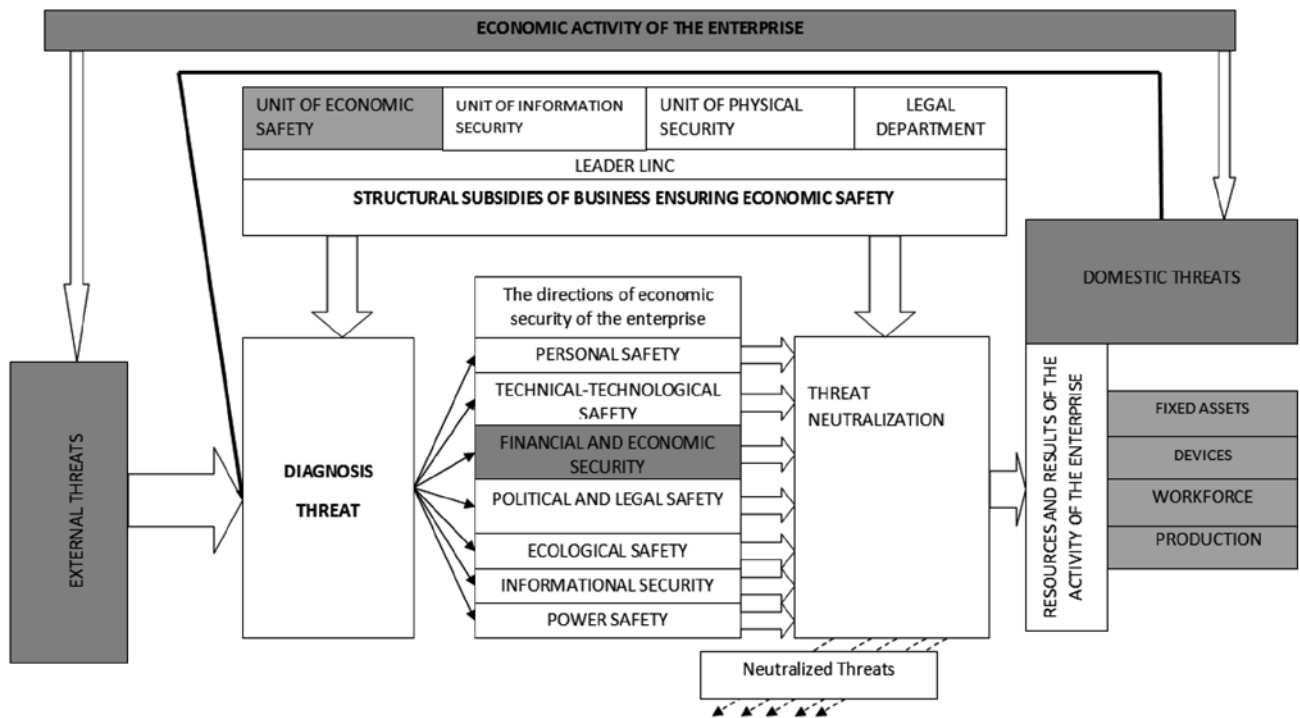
ECONOMIC ACTIVITY OF THE ENTERPRISE

UNIT OF ECONOMIC SAFETY

UNIT OF INFORMATION SECURITY

UNIT OF PHYSICAL SECURITY

LEGAL DEPARTMENT

LEADER LINC

STRUCTURAL SUBSIDIES OF BUSINESS ENSURING ECONOMIC SAFETY

DOMESTIC THREATS

EXTERNAL THREATS

DIAGNOSIS THREAT

The directions of economic security of the enterprise

PERSONAL SAFETY

TECHNICAL-TECHNOLOGICAL SAFETY

FINANCIAL AND ECONOMIC SECURITY

POLITICAL AND LEGAL SAFETY

ECOLOGICAL SAFETY

INFORMATIONAL SECURITY

POWER SAFETY

THREAT NEUTRALIZATION

RESOURCES AND RESULTS OF THE ACTIVITY OF THE ENTERPRISE

FIXED ASSETS

DEVICES

WORKFORCE

PRODUCTION

Neutralized Threats